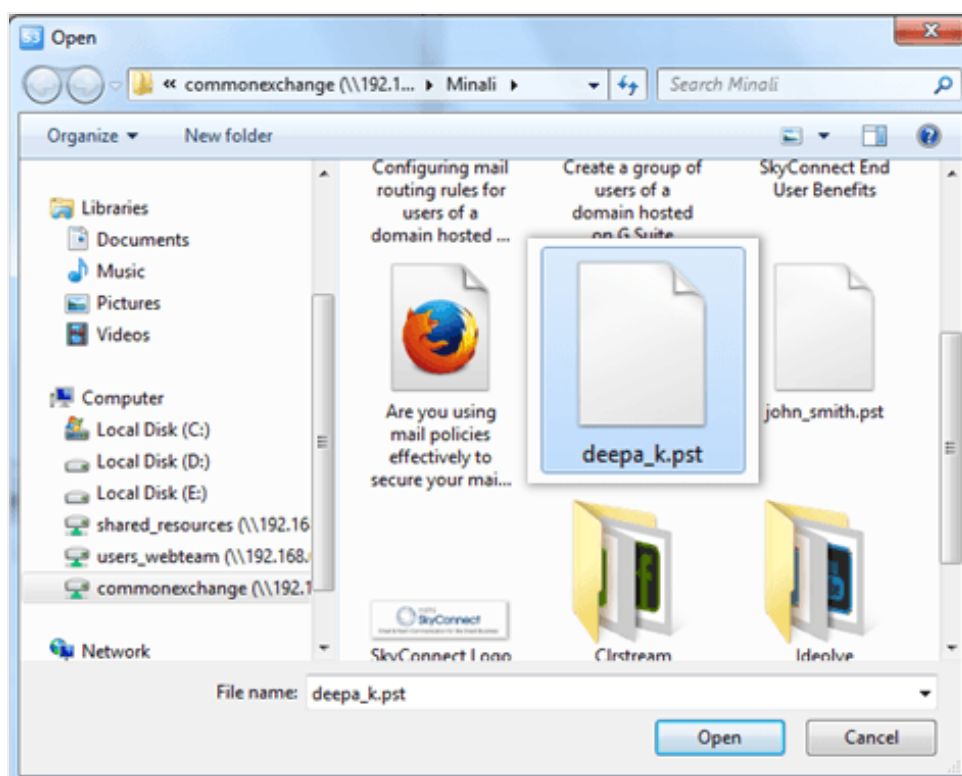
Open

« commonexchange (\\192.1... ▸ Minali ▸

Search Minali

Organize ▾ New folder

Libraries
Documents
Music
Pictures
Videos

Computer
Local Disk (C:)
Local Disk (D:)
Local Disk (E:)
shared_resources (\\192.16
users_webteam (\\192.168.
commonexchange (\\192.1

Network

Configuring mail routing rules for users of a domain hosted ...

Create a group of users of a domain hosted on G Suite

SkyConnect End User Benefits

Are you using mail policies effectively to secure your mai...

deepa_k.pst

john_smith.pst

SkyConnect

SkyConnect Logo

Clrstream

Ideolve

File name: deepa_k.pst

Open

Cancel